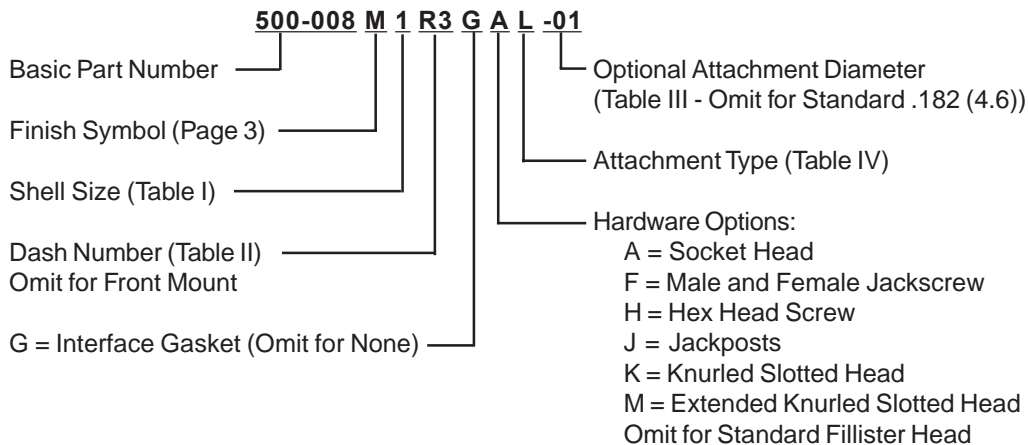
500-008 M 1 R3 G A L -01

Basic Part Number

Finish Symbol (Page 3)

Shell Size (Table I)

Dash Number (Table II)
Omit for Front Mount

G = Interface Gasket (Omit for None)

Optional Attachment Diameter
(Table III - Omit for Standard .182 (4.6))

Attachment Type (Table IV)

Hardware Options:
A = Socket Head
F = Male and Female Jackscrew
H = Hex Head Screw
J = Jackposts
K = Knurled Slotted Head
M = Extended Knurled Slotted Head
Omit for Standard Fillister Head